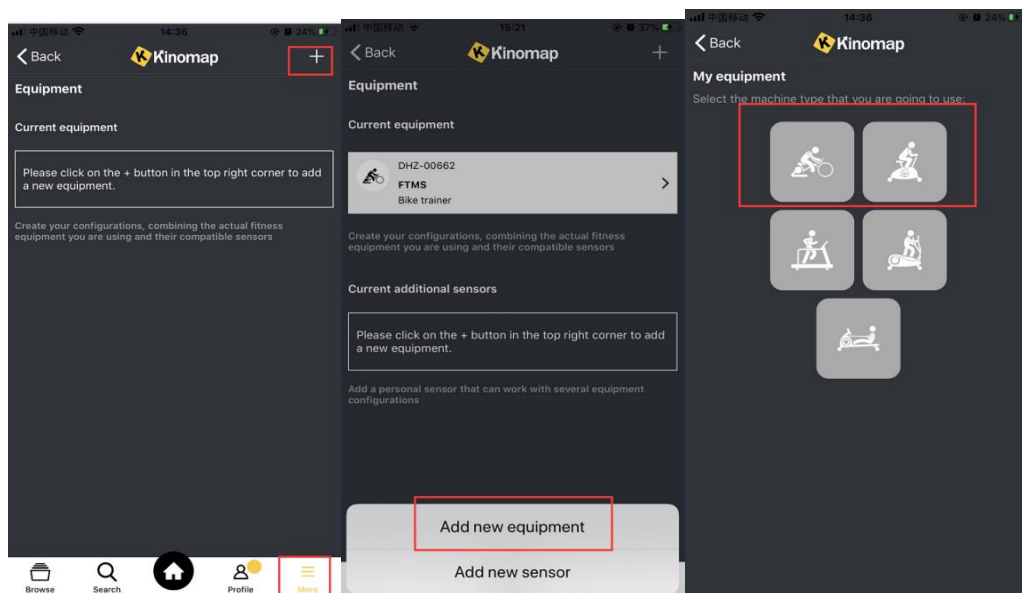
中国移动 14:36 24%

Back Kinomap +

Equipment

Current equipment

Please click on the + button in the top right corner to add a new equipment.

Create your configurations, combining the actual fitness equipment you are using and their compatible sensors

Browse Search Profile More

中国移动 15:21 37%

Back Kinomap +

Equipment

Current equipment

DHZ-00662
FTMS
Bike trainer

Create your configurations, combining the actual fitness equipment you are using and their compatible sensors

Current additional sensors

Please click on the + button in the top right corner to add a new equipment.

Add a personal sensor that can work with several equipment configurations

Add new equipment

Add new sensor

中国移动 14:36 24%

Back Kinomap

My equipment

Select the machine type that you are going to use: